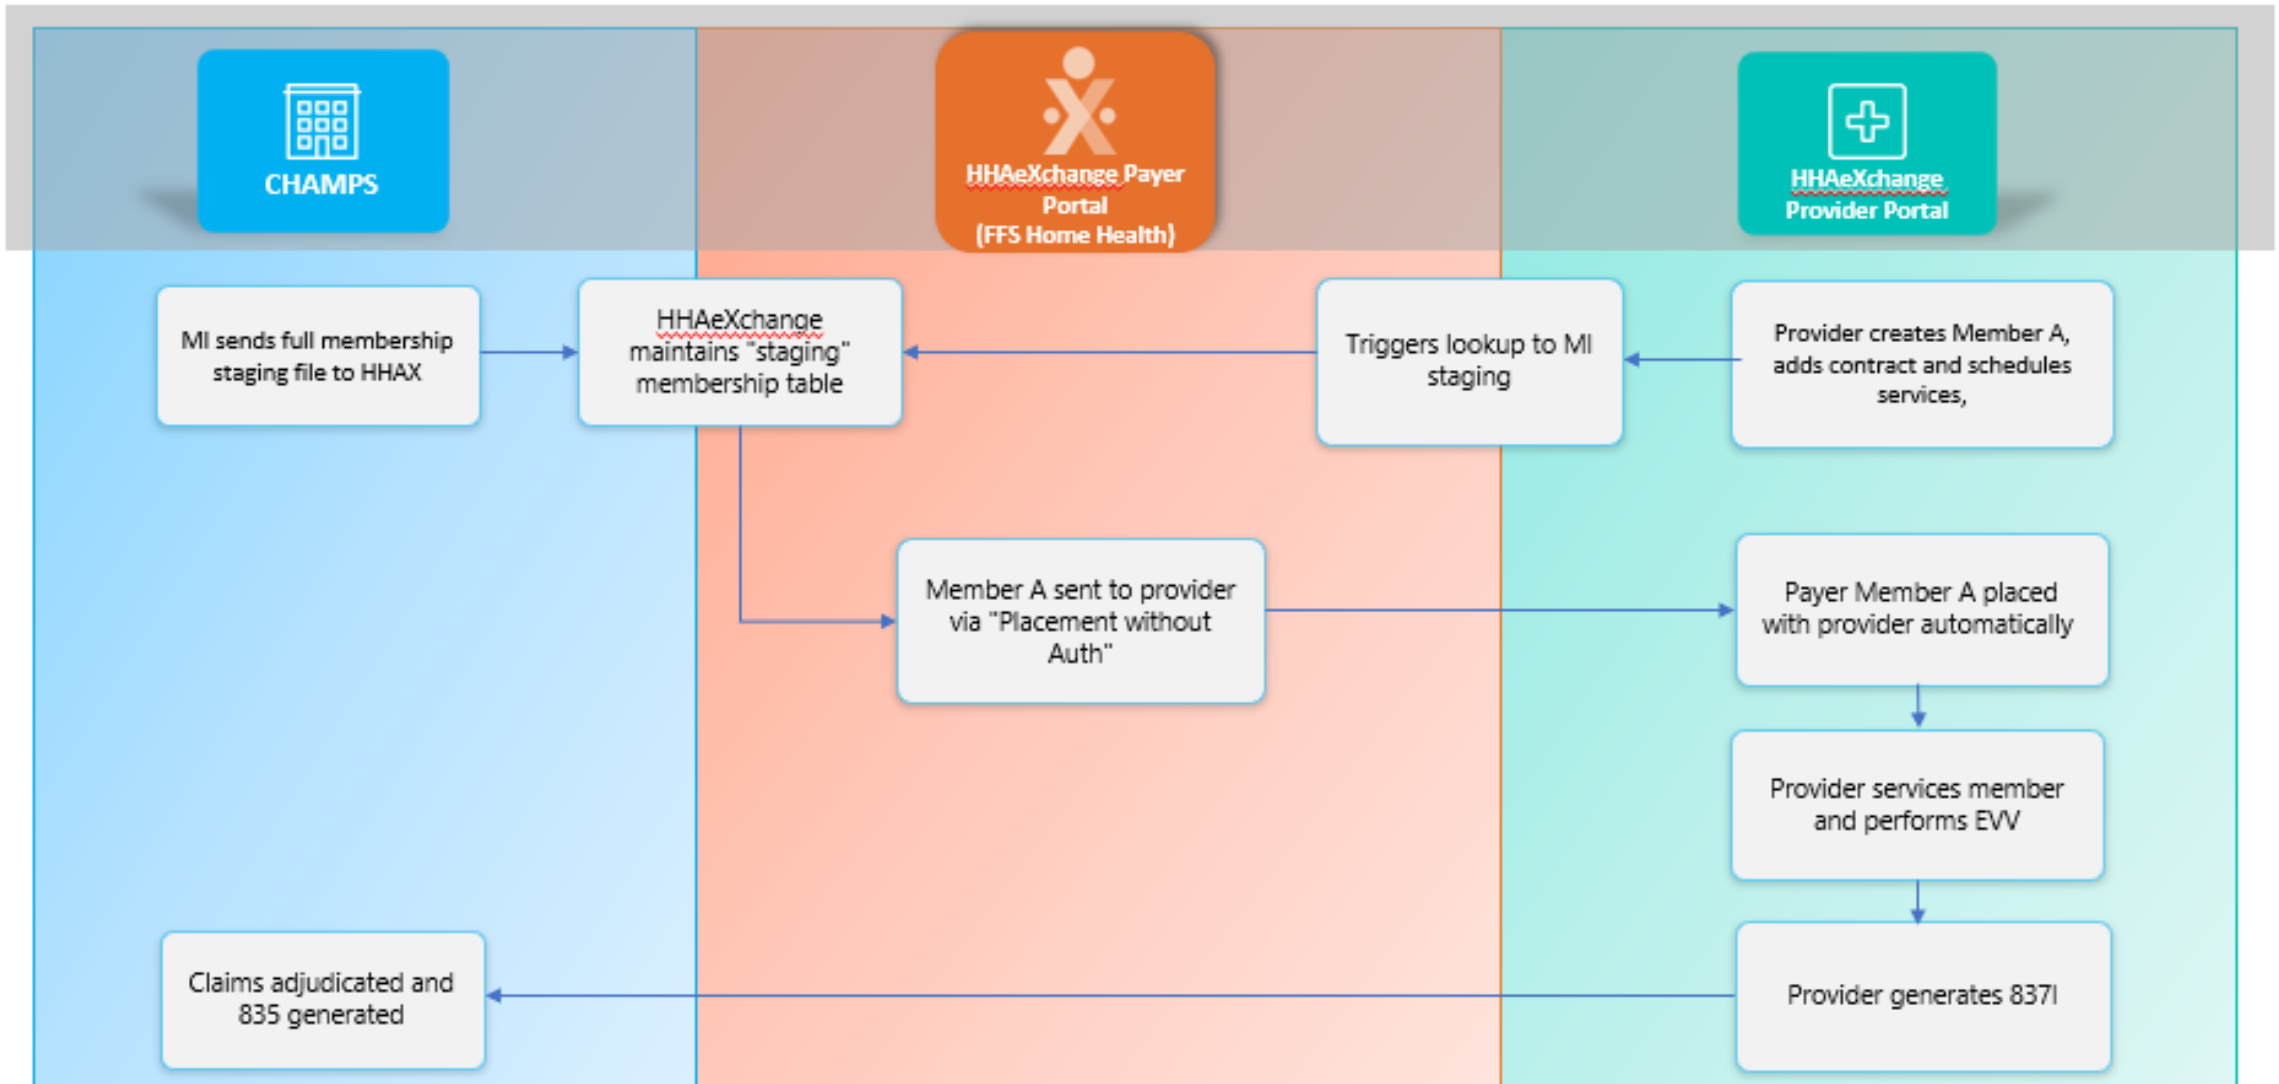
CHAMPS

HHAeXchange Payer Portal (FFS Home Health)

HHAeXchange Provider Portal

MI sends full membership staging file to HHAX

HHAeXchange maintains "staging" membership table

Triggers lookup to MI staging

Provider creates Member A, adds contract and schedules services,

Member A sent to provider via "Placement without Auth"

Payer Member A placed with provider automatically

Provider services member and performs EVV

Claims adjudicated and 835 generated

Provider generates 837I